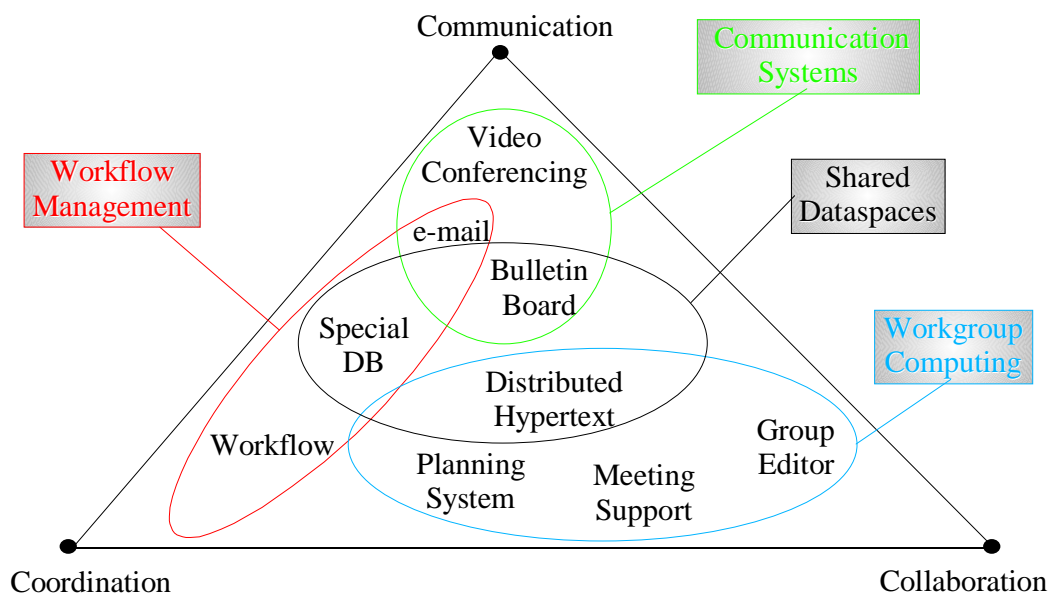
Communication

Communication Systems

Workflow Management

Shared Dataspaces

Workgroup Computing

Video Conferencing

e-mail

Bulletin Board

Special DB

Distributed Hypertext

Workflow

Planning System

Meeting Support

Group Editor

Coordination

Collaboration